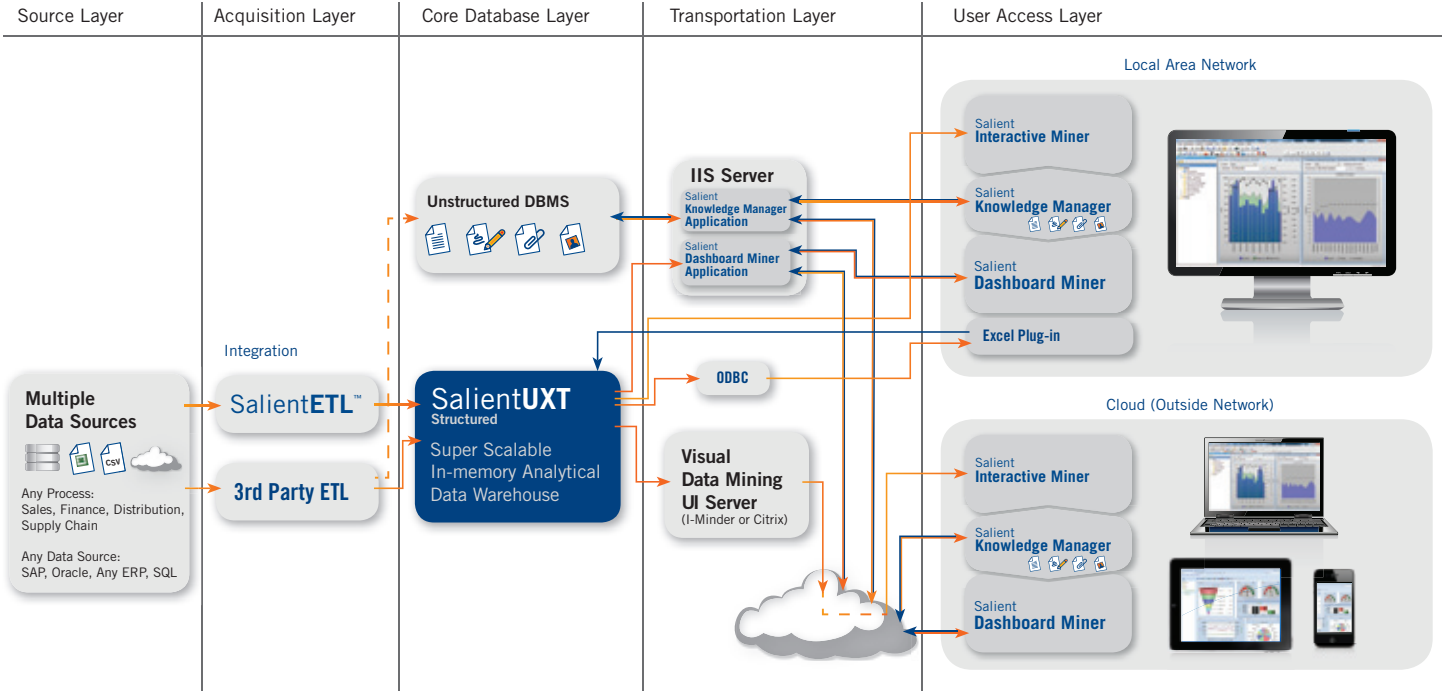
Source Layer

Acquisition Layer

Core Database Layer

Transportation Layer

User Access Layer

Local Area Network

Salient
Interactive Miner

Salient
Knowledge Manager

Salient
Dashboard Miner

Excel Plug-in

IIS Server

Salient
Knowledge Manager
Application

Salient
Dashboard Miner
Application

Unstructured DBMS

Integration

Multiple
Data Sources

CSV

Any Process:
Sales, Finance, Distribution, Supply Chain

Any Data Source:
SAP, Oracle, Any ERP, SQL

SalientETL™

3rd Party ETL

SalientUXT
Structured

Super Scalable
In-memory Analytical
Data Warehouse

ODBC

Visual
Data Mining
UI Server
(I-Minder or Citrix)

Cloud (Outside Network)

Salient
Interactive Miner

Salient
Knowledge Manager

Salient
Dashboard Miner